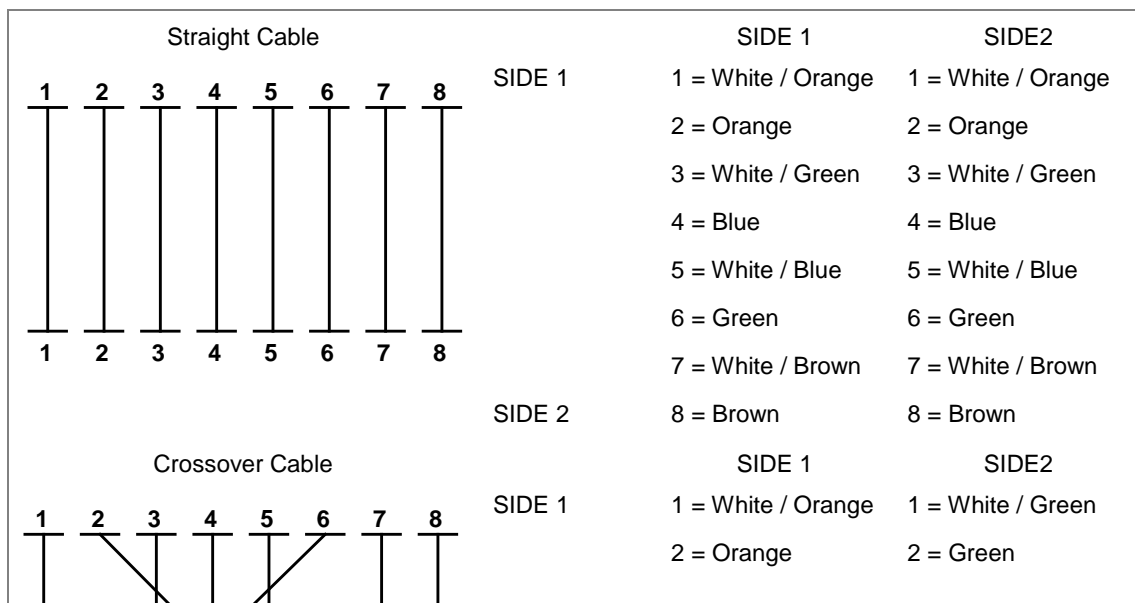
Straight Cable

1 2 3 4 5 6 7 8

1 2 3 4 5 6 7 8

| | SIDE 1 | SIDE2 |
|---|---|---|
| SIDE 1 | 1 = White / Orange | 1 = White / Orange |
| | 2 = Orange | 2 = Orange |
| | 3 = White / Green | 3 = White / Green |
| | 4 = Blue | 4 = Blue |
| | 5 = White / Blue | 5 = White / Blue |
| | 6 = Green | 6 = Green |
| | 7 = White / Brown | 7 = White / Brown |
| SIDE 2 | 8 = Brown | 8 = Brown |

Crossover Cable

1 2 3 4 5 6 7 8

| | SIDE 1 | SIDE2 |
|---|---|---|
| SIDE 1 | 1 = White / Orange | 1 = White / Green |
| | 2 = Orange | 2 = Green |